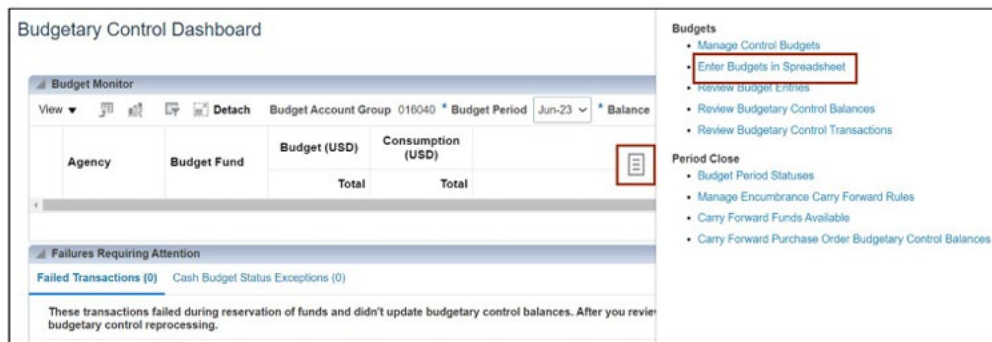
Budgetary Control Dashboard

Budget Monitor

View ▾ Detach Budget Account Group 016040 * Budget Period Jun-23 * Balance

| Agency | Budget Fund | Budget (USD) | Consumption (USD) |
|---|---|---|---|
| | | Total | Total |

Failures Requiring Attention

Failed Transactions (0) Cash Budget Status Exceptions (0)

These transactions failed during reservation of funds and didn't update budgetary control balances. After you revie budgetary control reprocessing.

Budgets
• Manage Control Budgets
• Enter Budgets in Spreadsheet
• Review Budget Entries
• Review Budgetary Control Balances
• Review Budgetary Control Transactions

Period Close
• Budget Period Statuses
• Manage Encumbrance Carry Forward Rules
• Carry Forward Funds Available
• Carry Forward Purchase Order Budgetary Control Balances